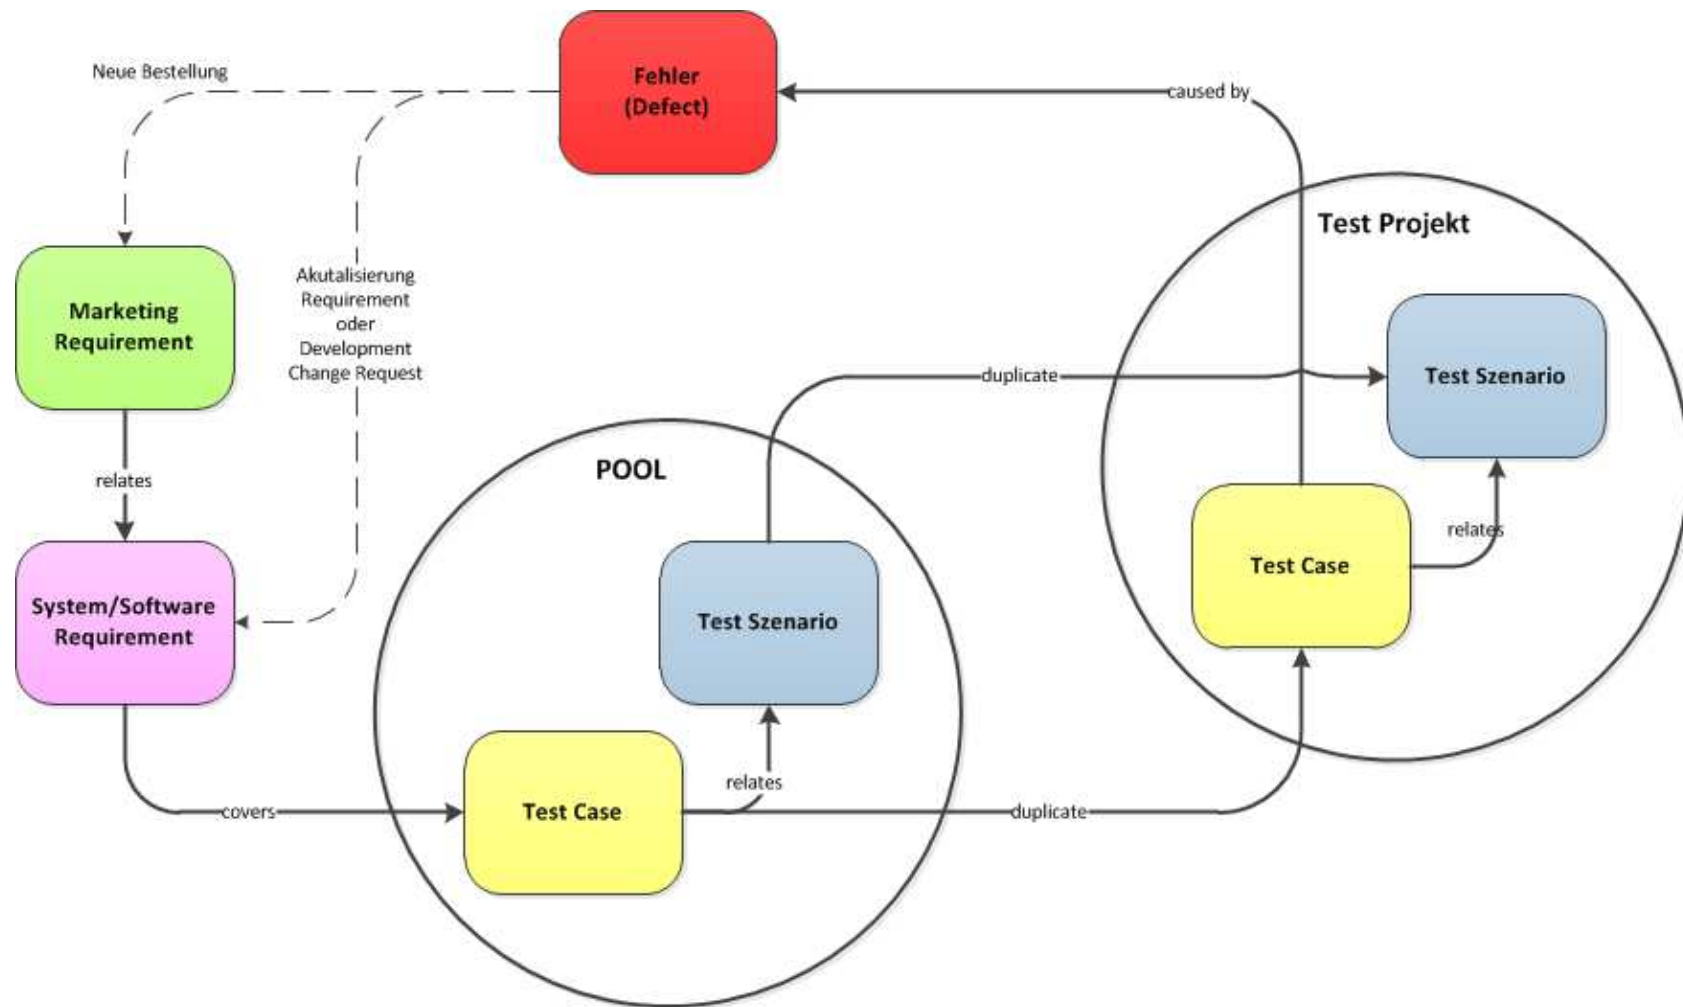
Neue Bestellung

Fehler (Defect)

caused by

Test Projekt

Marketing Requirement

Akutalisierung Requirement oder Development Change Request

duplicate

Test Szenario

POOL

relates

Test Case

relates

System/Software Requirement

Test Szenario

relates

covers

Test Case

duplicate